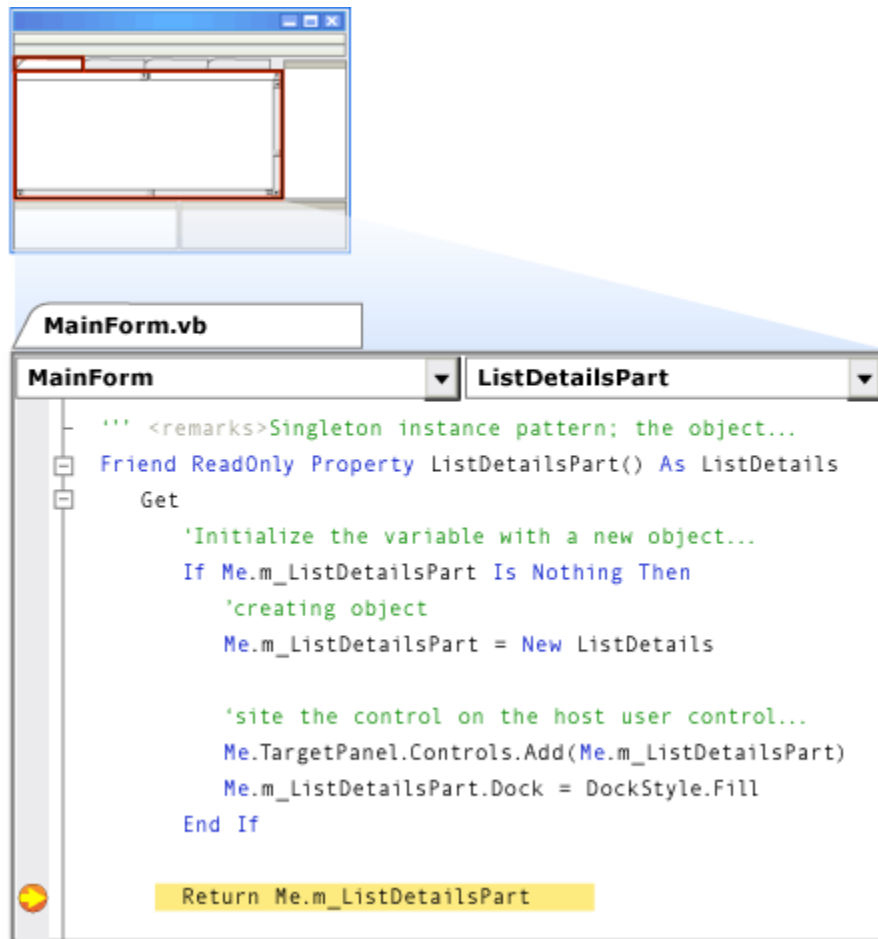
MainForm.vb

MainForm

ListDetailsPart

''' <remarks>Singleton instance pattern; the object...
Friend ReadOnly Property ListDetailsPart() As ListDetails
Get
'Initialize the variable with a new object...
If Me.m_ListDetailsPart Is Nothing Then
'creating object
Me.m_ListDetailsPart = New ListDetails

'site the control on the host user control...
Me.TargetPanel.Controls.Add(Me.m_ListDetailsPart)
Me.m_ListDetailsPart.Dock = DockStyle.Fill
End If

Return Me.m_ListDetailsPart